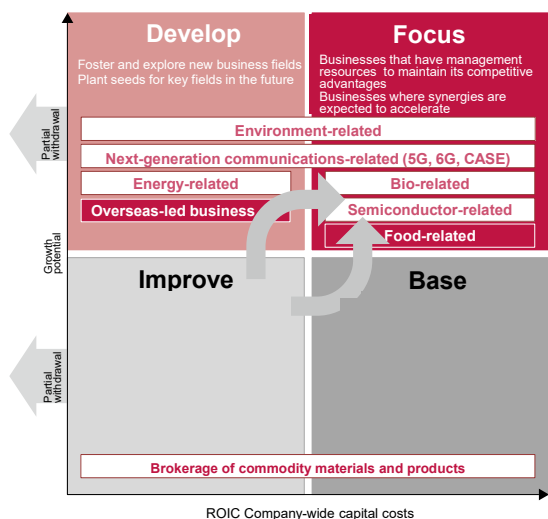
Develop

Foster and explore new business fields
Plant seeds for key fields in the future

Focus

Businesses that have management resources to maintain its competitive advantages
Businesses where synergies are expected to accelerate

Partial withdrawal

Environment-related

Next-generation communications-related (5G, 6G, CASE)

Energy-related

Bio-related

Overseas-led business

Semiconductor-related

Food-related

Growth potential

Improve

Base

Partial withdrawal

Brokerage of commodity materials and products

ROIC Company-wide capital costs